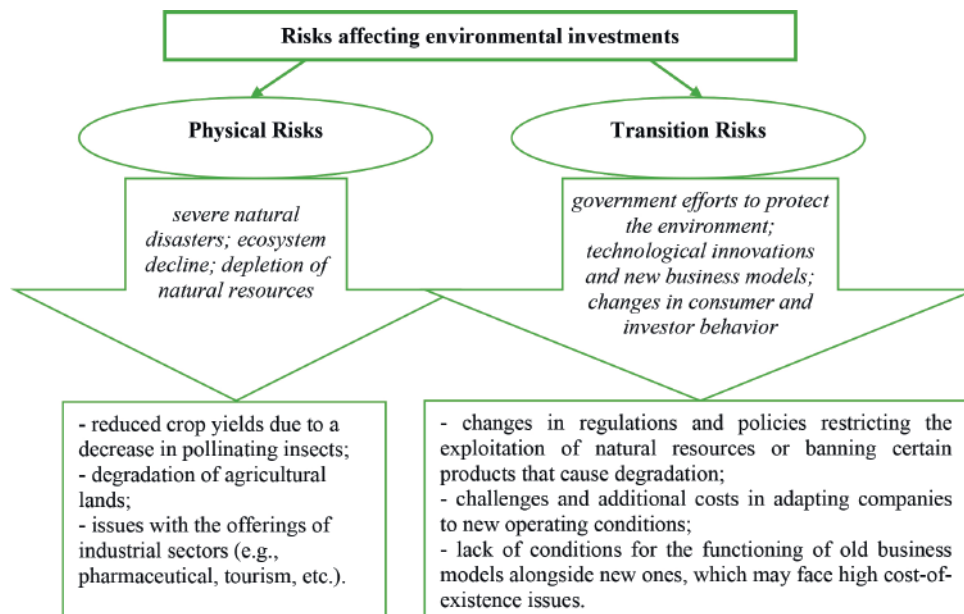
Risks affecting environmental investments

Physical Risks

Transition Risks

severe natural disasters; ecosystem decline; depletion of natural resources

government efforts to protect the environment; technological innovations and new business models; changes in consumer and investor behavior

- reduced crop yields due to a decrease in pollinating insects;
- degradation of agricultural lands;
- issues with the offerings of industrial sectors (e.g., pharmaceutical, tourism, etc.).

- changes in regulations and policies restricting the exploitation of natural resources or banning certain products that cause degradation;
- challenges and additional costs in adapting companies to new operating conditions;
- lack of conditions for the functioning of old business models alongside new ones, which may face high cost-of-existence issues.